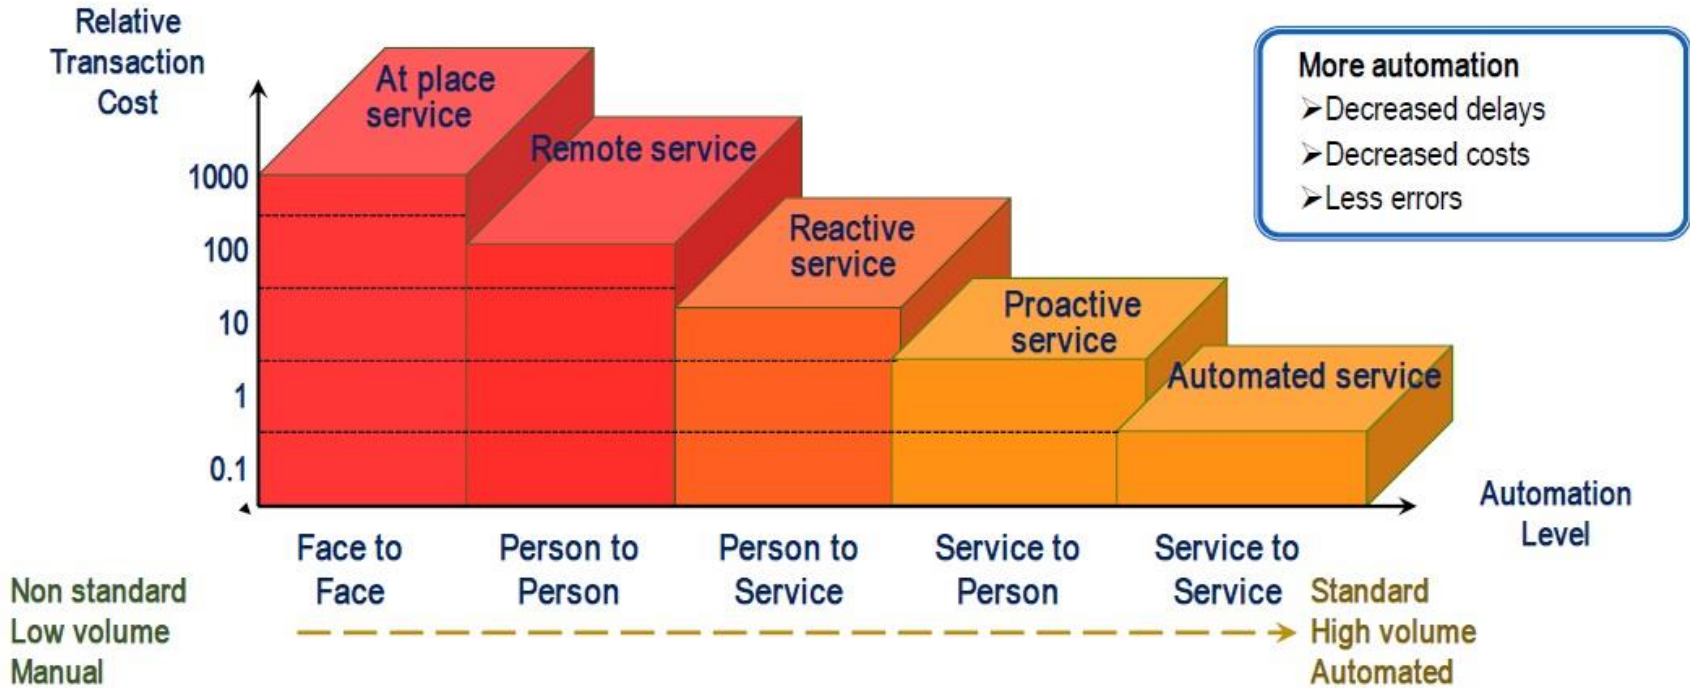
Relative Transaction Cost

1000
100
10
1
0.1

At place service

Remote service

Reactive service

Proactive service

Automated service

More automation
➢Decreased delays
➢Decreased costs
➢Less errors

Automation Level

Face to Face

Person to Person

Person to Service

Service to Person

Service to Service

Non standard
Low volume
Manual

Standard
High volume
Automated